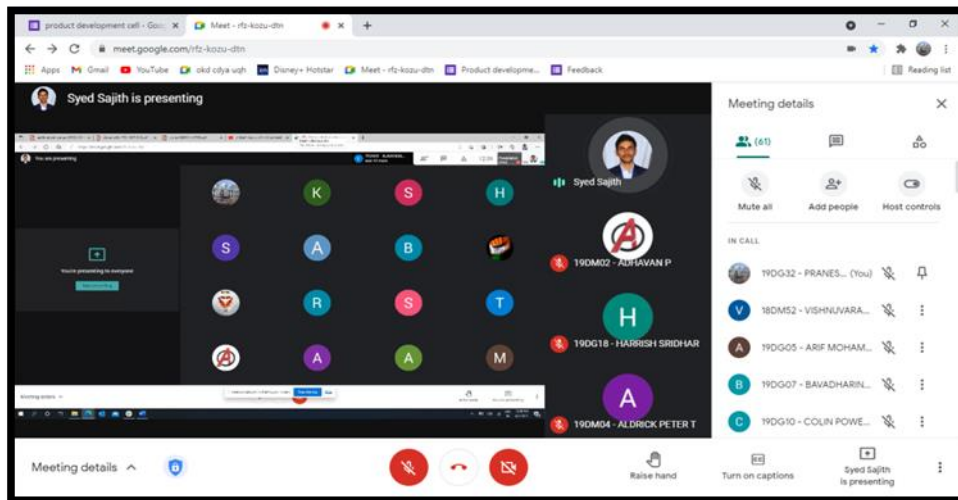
product development cell - Goo ×
Meet - rfz-kozu-dtn ×
+
meet.google.com/rfz-kozu-dtn
Apps Gmail YouTube okd cdya uqh Disney+ Hotstar Meet - rfz-kozu-dtn Product developme... Feedback
Reading list

Syed Sajith is presenting

You are presenting
You're presenting to everyone
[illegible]

K S H
S A B
R S T
A A M

Syed Sajith
19DM02 - ADHAVAN P
H
19DG18 - HARRISH SRIDHAR
A
19DM04 - ALDRICK PETER T

Meeting details
(61)
Mute all
Add people
Host controls
IN CALL
19DG32 - PRANES... (You)
V 18DM52 - VISHNUVARA...
A 19DG05 - ARIF MOHAM...
B 19DG07 - BAVADHARIN...
C 19DG10 - COLIN POWE...

Meeting details
Raise hand
Turn on captions
Syed Sajith is presenting